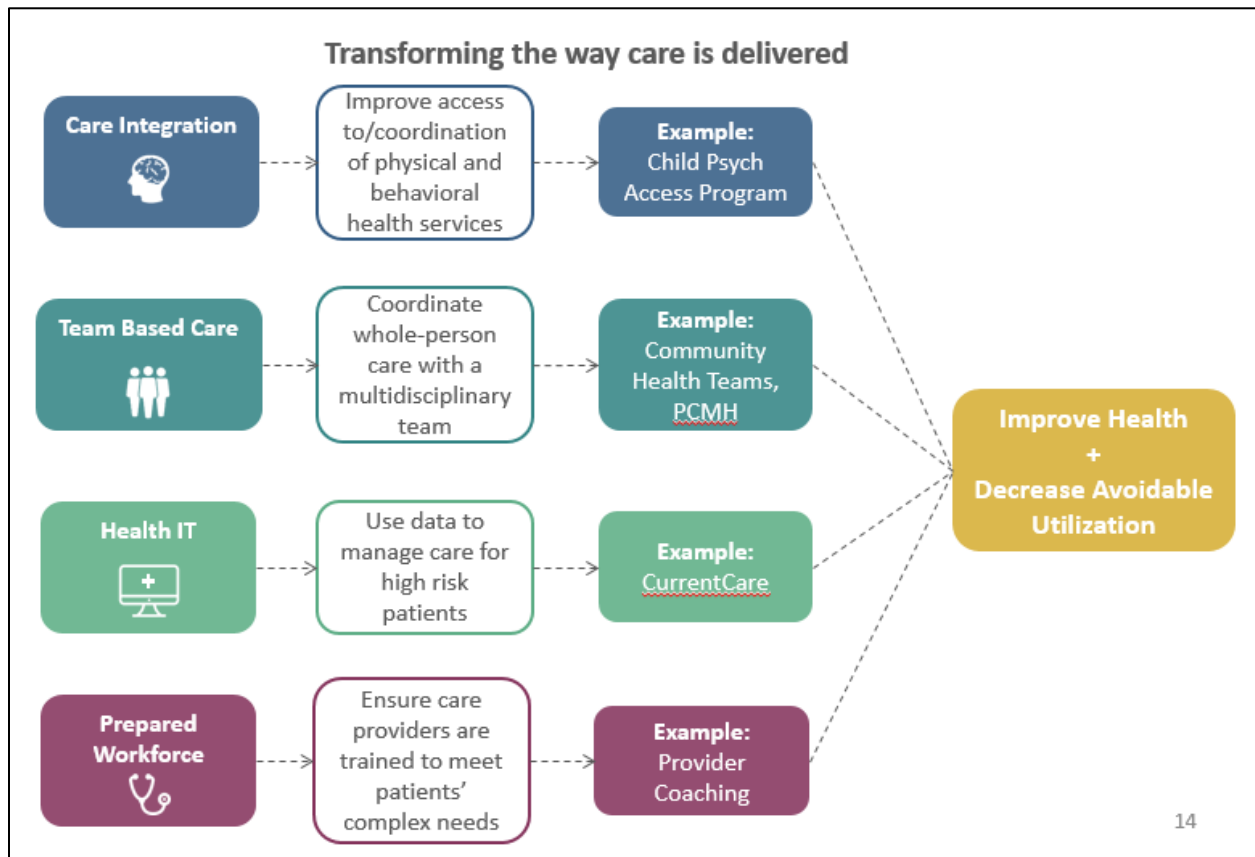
Transforming the way care is delivered

Care Integration

Improve access to/coordination of physical and behavioral health services

Example: Child Psych Access Program

Team Based Care

Coordinate whole-person care with a multidisciplinary team

Example: Community Health Teams, PCMH

Health IT

Use data to manage care for high risk patients

Example: CurrentCare

Prepared Workforce

Ensure care providers are trained to meet patients' complex needs

Example: Provider Coaching

Improve Health + Decrease Avoidable Utilization

14